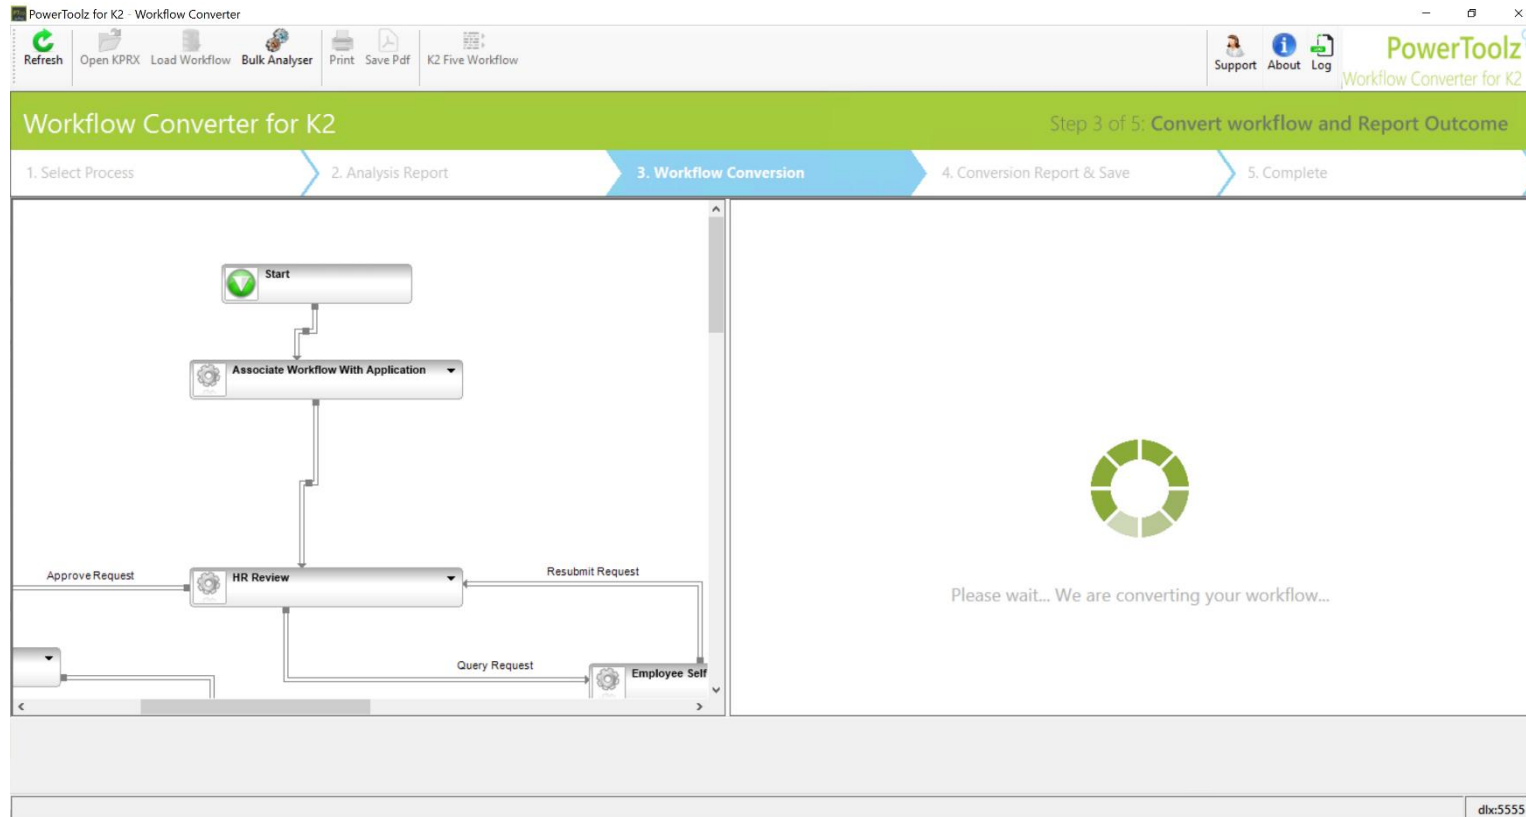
PowerToolz for K2 - Workflow Converter

Refresh Open KPRX Load Workflow Bulk Analyser Print Save Pdf K2 Five Workflow

Support About Log

PowerToolz
Workflow Converter for K2

Workflow Converter for K2

Step 3 of 5: Convert workflow and Report Outcome

1. Select Process
2. Analysis Report
3. Workflow Conversion
4. Conversion Report & Save
5. Complete

Start

Associate Workflow With Application

Approve Request

HR Review

Resubmit Request

Query Request

Employee Self

Please wait... We are converting your workflow...

dlx:5555